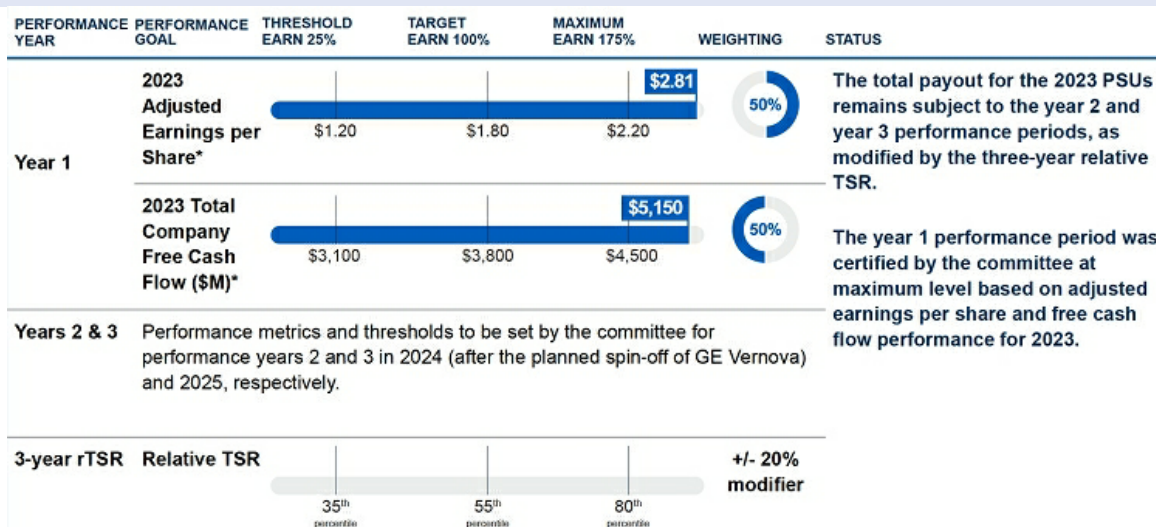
| PERFORMANCE YEAR | PERFORMANCE GOAL | THRESHOLD EARN 25% | TARGET EARN 100% | MAXIMUM EARN 175% | WEIGHTING | STATUS |
|---|---|---|---|---|---|---|
| Year 1 | 2023 Adjusted Earnings per Share* | \$1.20 | \$1.80 | \$2.20 (\$2.81) | 50% | The total payout for the 2023 PSUs remains subject to the year 2 and year 3 performance periods, as modified by the three-year relative TSR. |
| | 2023 Total Company Free Cash Flow (\$M)* | \$3,100 | \$3,800 | \$4,500 (\$5,150) | 50% | The year 1 performance period was certified by the committee at maximum level based on adjusted earnings per share and free cash flow performance for 2023. |
| Years 2 & 3 | Performance metrics and thresholds to be set by the committee for performance years 2 and 3 in 2024 (after the planned spin-off of GE Vernova) and 2025, respectively. | | | | | |
| 3-year rTSR | Relative TSR | $35^{th}$ percentile | $55^{th}$ percentile | $80^{th}$ percentile | +/- 20% modifier | |